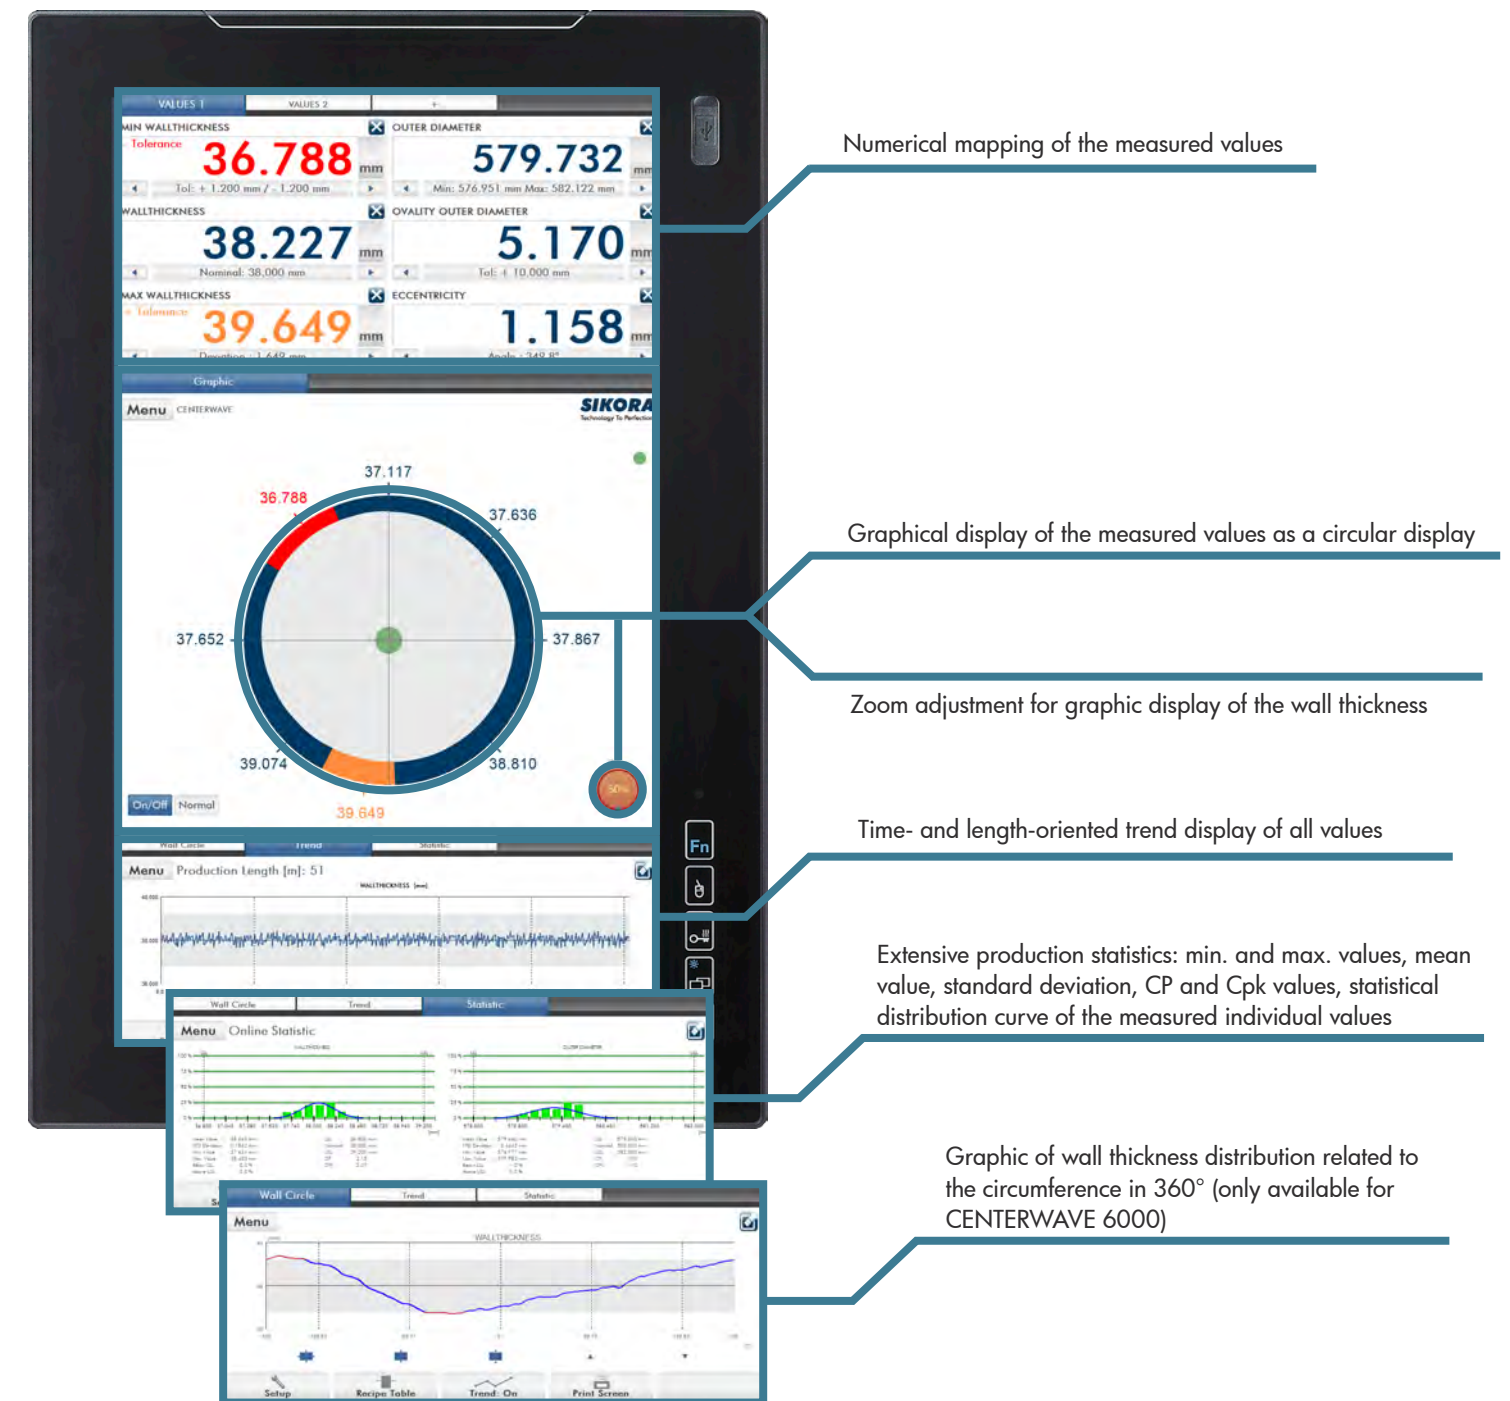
VALUES 1
VALUES 2
+

MIN WALLTHICKNESS
Tolerance
36.788 mm
Tol: + 1.200 mm / - 1.200 mm

OUTER DIAMETER
579.732 mm
Min: 576.951 mm Max: 582.122 mm

WALLTHICKNESS
38.227 mm
Nominal: 38.000 mm

OVALITY OUTER DIAMETER
5.170 mm
Tol: + 10.000 mm

MAX WALLTHICKNESS
+ Tolerance
39.649 mm
Deviation: 1.649 mm

ECCENTRICITY
1.158 mm
Angle: 348.8°

Graphic
Menu CENTERWAVE
SIKORA
Technology To Perfection
37.117
36.788
37.636
37.652
37.867
39.074
38.810
39.649
On/Off Normal
50%

Wall Circle Trend Statistic
Menu Production Length [m]: 51
WALLTHICKNESS [mm]

Wall Circle Trend Statistic
Menu Online Statistic
WALLTHICKNESS
OUTER DIAMETER

Wall Circle Trend Statistic
Menu
WALLTHICKNESS
Setup Recipe Table Trend: On Print Screen

Fn

Numerical mapping of the measured values

Graphical display of the measured values as a circular display

Zoom adjustment for graphic display of the wall thickness

Time- and length-oriented trend display of all values

Extensive production statistics: min. and max. values, mean value, standard deviation, CP and Cpk values, statistical distribution curve of the measured individual values

Graphic of wall thickness distribution related to the circumference in 360° (only available for CENTERWAVE 6000)